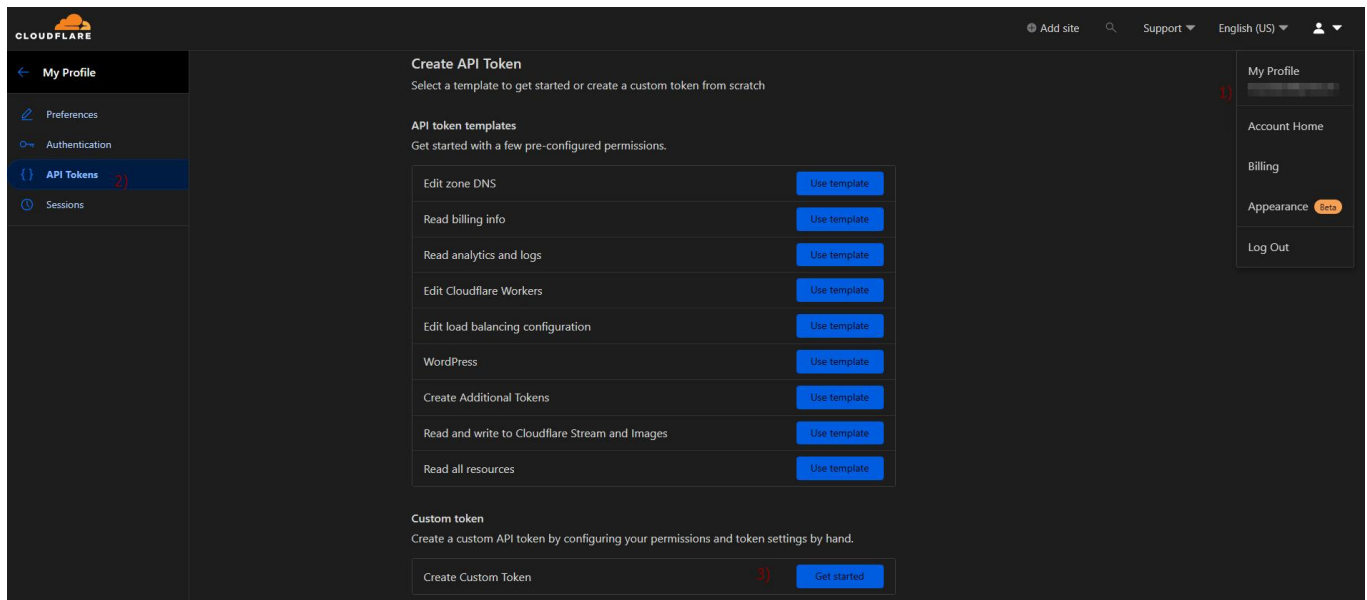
CLOUDFLARE

Add site
Support
English (US)

My Profile

Preferences
Authentication
API Tokens 2)
Sessions

Create API Token
Select a template to get started or create a custom token from scratch

API token templates
Get started with a few pre-configured permissions.

| | |
|---|---|
| Edit zone DNS | Use template |
| Read billing info | Use template |
| Read analytics and logs | Use template |
| Edit Cloudflare Workers | Use template |
| Edit load balancing configuration | Use template |
| WordPress | Use template |
| Create Additional Tokens | Use template |
| Read and write to Cloudflare Stream and Images | Use template |
| Read all resources | Use template |

Custom token
Create a custom API token by configuring your permissions and token settings by hand.

Create Custom Token 3) Get started

My Profile
1)
Account Home
Billing
Appearance Beta
Log Out